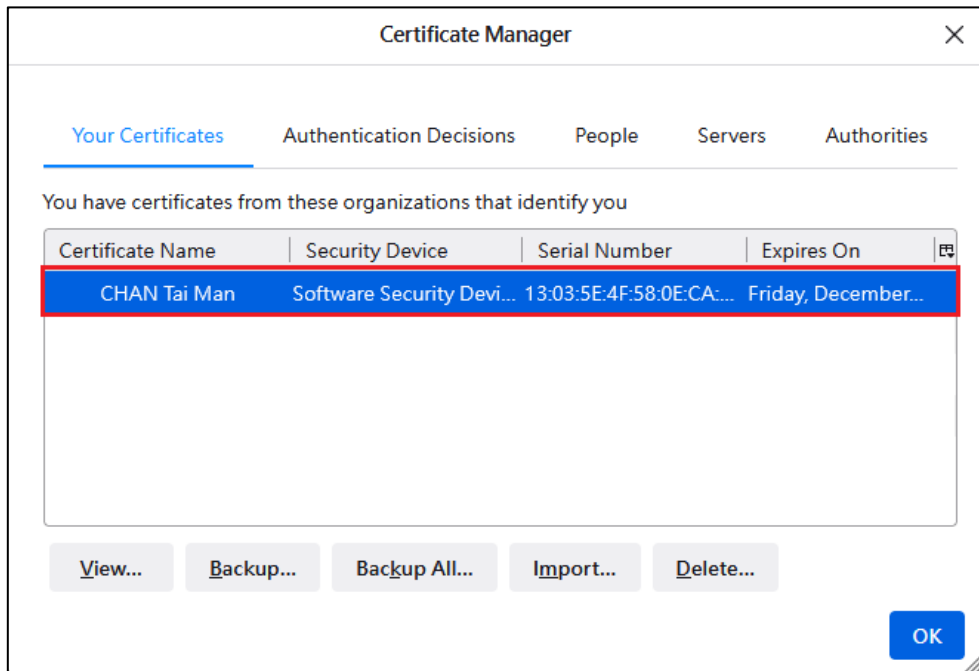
Certificate Manager

Your Certificates
Authentication Decisions
People
Servers
Authorities

You have certificates from these organizations that identify you

| Certificate Name | Security Device | Serial Number | Expires On |
|---|---|---|---|
| CHAN Tai Man | Software Security Devi... | 13:03:5E:4F:58:0E:CA:... | Friday, December... |

View...
Backup...
Backup All...
Import...
Delete...

OK